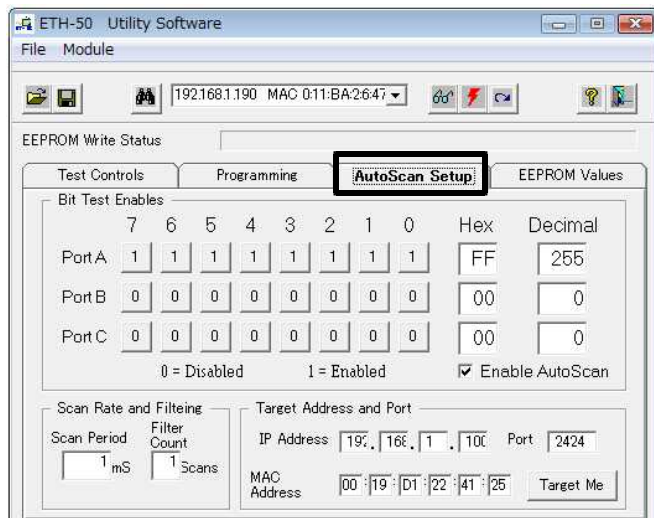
ETH-50 Utility Software
File Module

192.168.1.190 MAC 0:11:BA:2:6:47

EEPROM Write Status

Test Controls | Programming | AutoScan Setup | EEPROM Values

Bit Test Enables

|  | 7 | 6 | 5 | 4 | 3 | 2 | 1 | 0 | Hex | Decimal |
|---|---|---|---|---|---|---|---|---|---|---|
| Port A | 1 | 1 | 1 | 1 | 1 | 1 | 1 | 1 | FF | 255 |
| Port B | 0 | 0 | 0 | 0 | 0 | 0 | 0 | 0 | 00 | 0 |
| Port C | 0 | 0 | 0 | 0 | 0 | 0 | 0 | 0 | 00 | 0 |

0 = Disabled 1 = Enabled
Enable AutoScan

Scan Rate and Filteing
Scan Period 1 mS
Filter Count 1 Scans

Target Address and Port
IP Address 19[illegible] . 16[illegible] . 1 . 10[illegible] Port 2424
MAC Address 00 : 19 : D1 : 22 : 41 : 25
Target Me